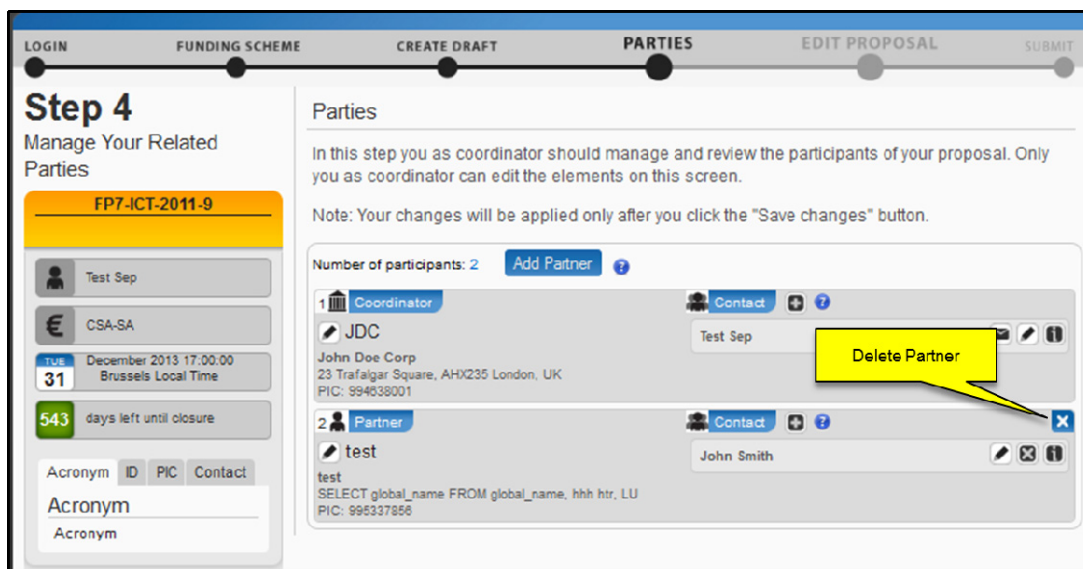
LOGIN FUNDING SCHEME CREATE DRAFT PARTIES EDIT PROPOSAL SUBMIT

Step 4
Manage Your Related Parties

FP7-ICT-2011-9

Test Sep

CSA-SA

TUE 31 December 2013 17:00:00 Brussels Local Time

543 days left until closure

Acronym ID PIC Contact

Acronym

Acronym

Parties

In this step you as coordinator should manage and review the participants of your proposal. Only you as coordinator can edit the elements on this screen.

Note: Your changes will be applied only after you click the "Save changes" button.

Number of participants: 2 Add Partner

1 Coordinator Contact

JDC

John Doe Corp
23 Trafalgar Square, AHX235 London, UK
PIC: 994638001

Test Sep

Delete Partner

2 Partner Contact

test

test
SELECT global_name FROM global_name, hhh htr, LU
PIC: 995337856

John Smith